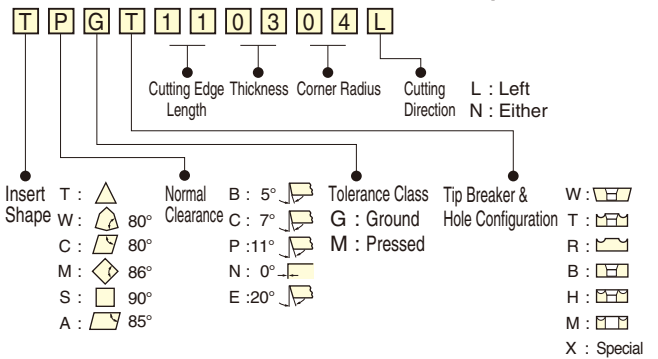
T P G T 1 1 0 3 0 4 L

Cutting Edge Length
Thickness
Corner Radius
Cutting Direction
L : Left
N : Either

Insert Shape
T :
W : 80°
C : 80°
M : 86°
S : 90°
A : 85°

Normal Clearance
B : 5°
C : 7°
P : 11°
N : 0°
E : 20°

Tolerance Class
G : Ground
M : Pressed

Tip Breaker & Hole Configuration
W :
T :
R :
B :
H :
M :
X : Special